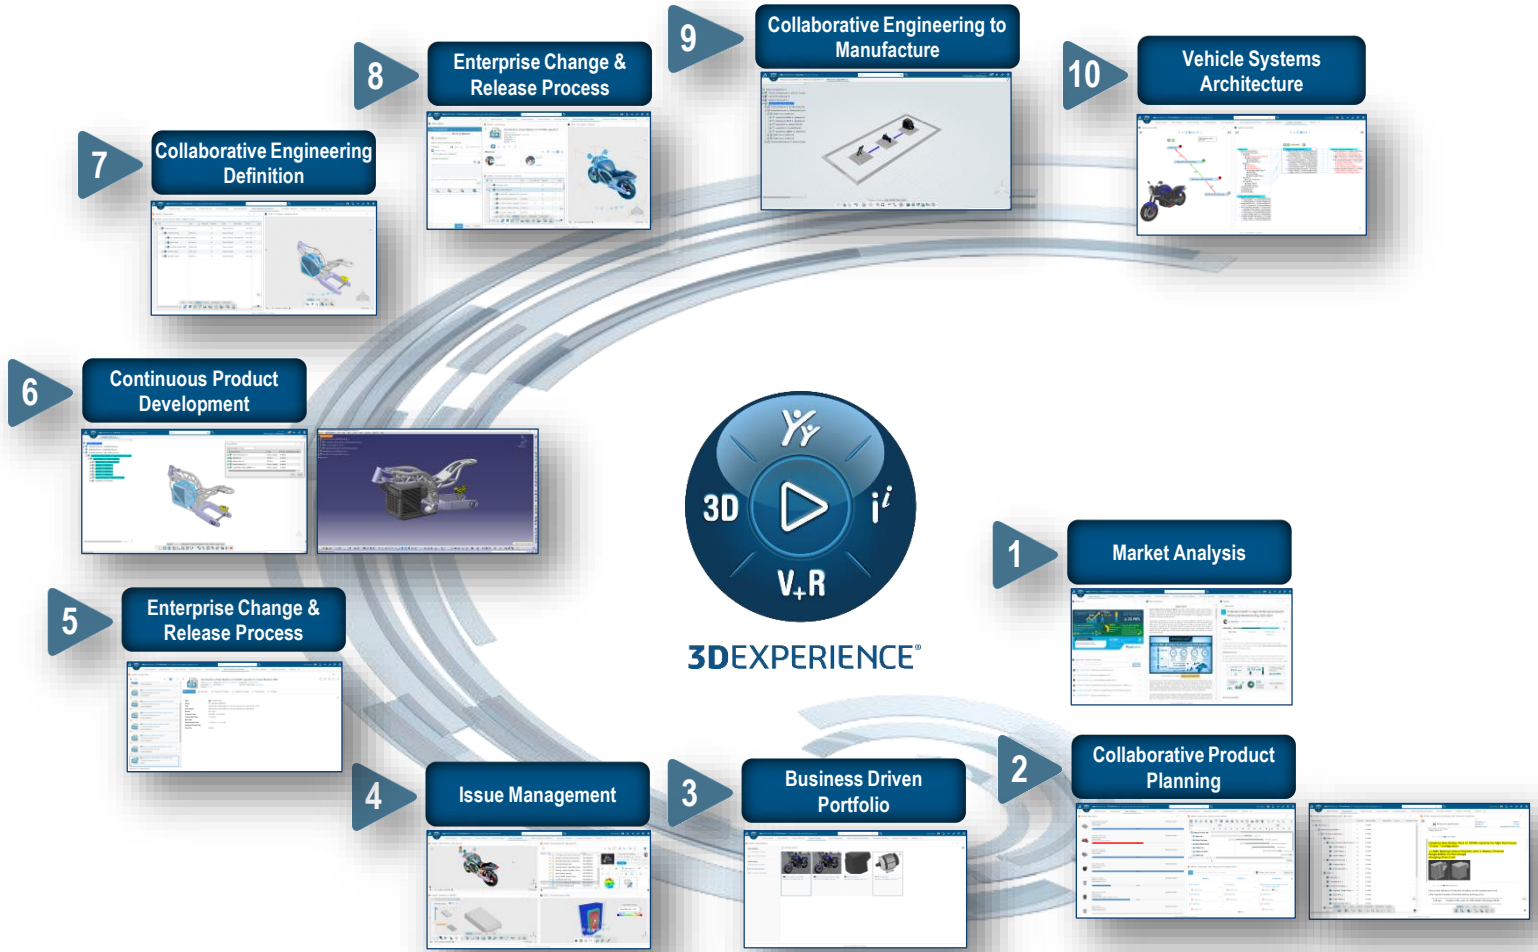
9
Collaborative Engineering to Manufacture

8
Enterprise Change & Release Process

10
Vehicle Systems Architecture

7
Collaborative Engineering Definition

6
Continuous Product Development

3D
V+R
3DEXPERIENCE®

1
Market Analysis

5
Enterprise Change & Release Process

2
Collaborative Product Planning

4
Issue Management

3
Business Driven Portfolio